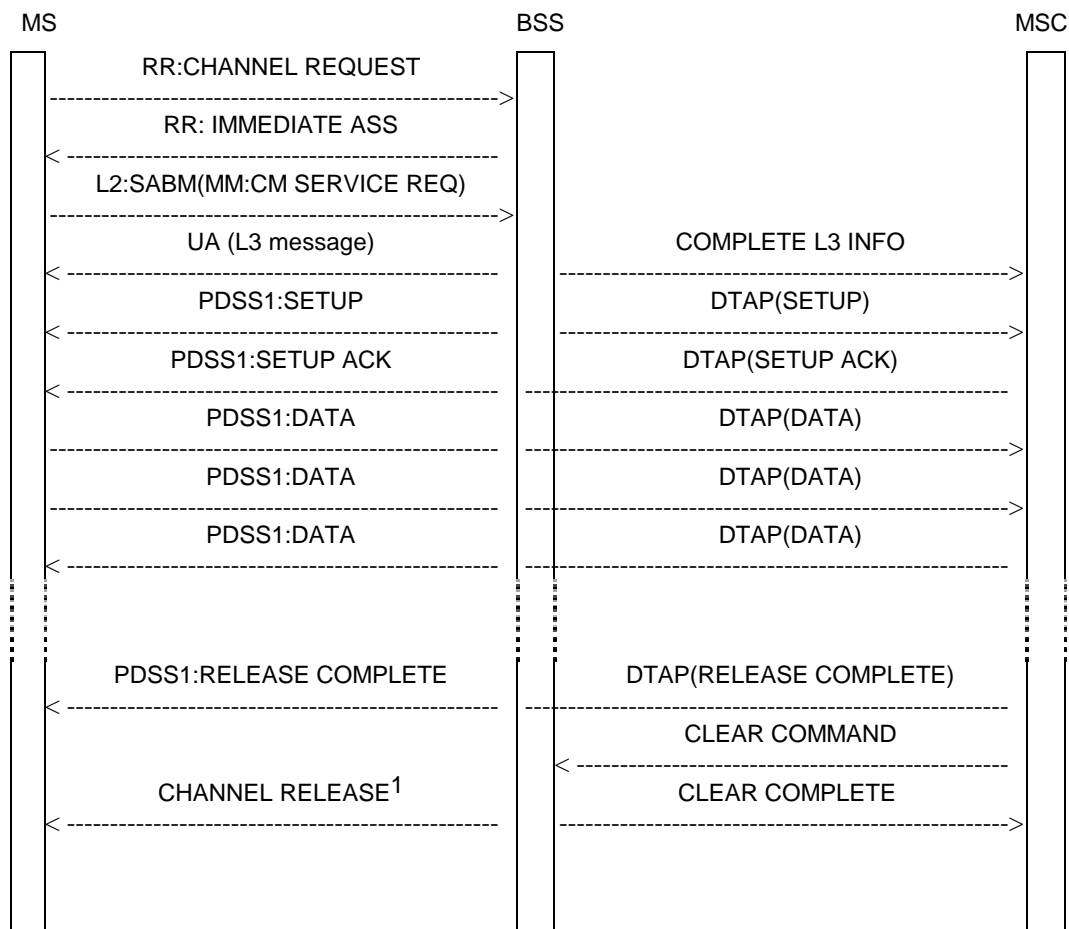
MS

BSS

MSC

RR:CHANNEL REQUEST

RR: IMMEDIATE ASS

L2:SABM(MM:CM SERVICE REQ)

UA (L3 message)

COMPLETE L3 INFO

PDSS1:SETUP

DTAP(SETUP)

PDSS1:SETUP ACK

DTAP(SETUP ACK)

PDSS1:DATA

DTAP(DATA)

PDSS1:DATA

DTAP(DATA)

PDSS1:DATA

DTAP(DATA)

PDSS1:RELEASE COMPLETE

DTAP(RELEASE COMPLETE)

CLEAR COMMAND

CHANNEL RELEASE$^1$

CLEAR COMPLETE